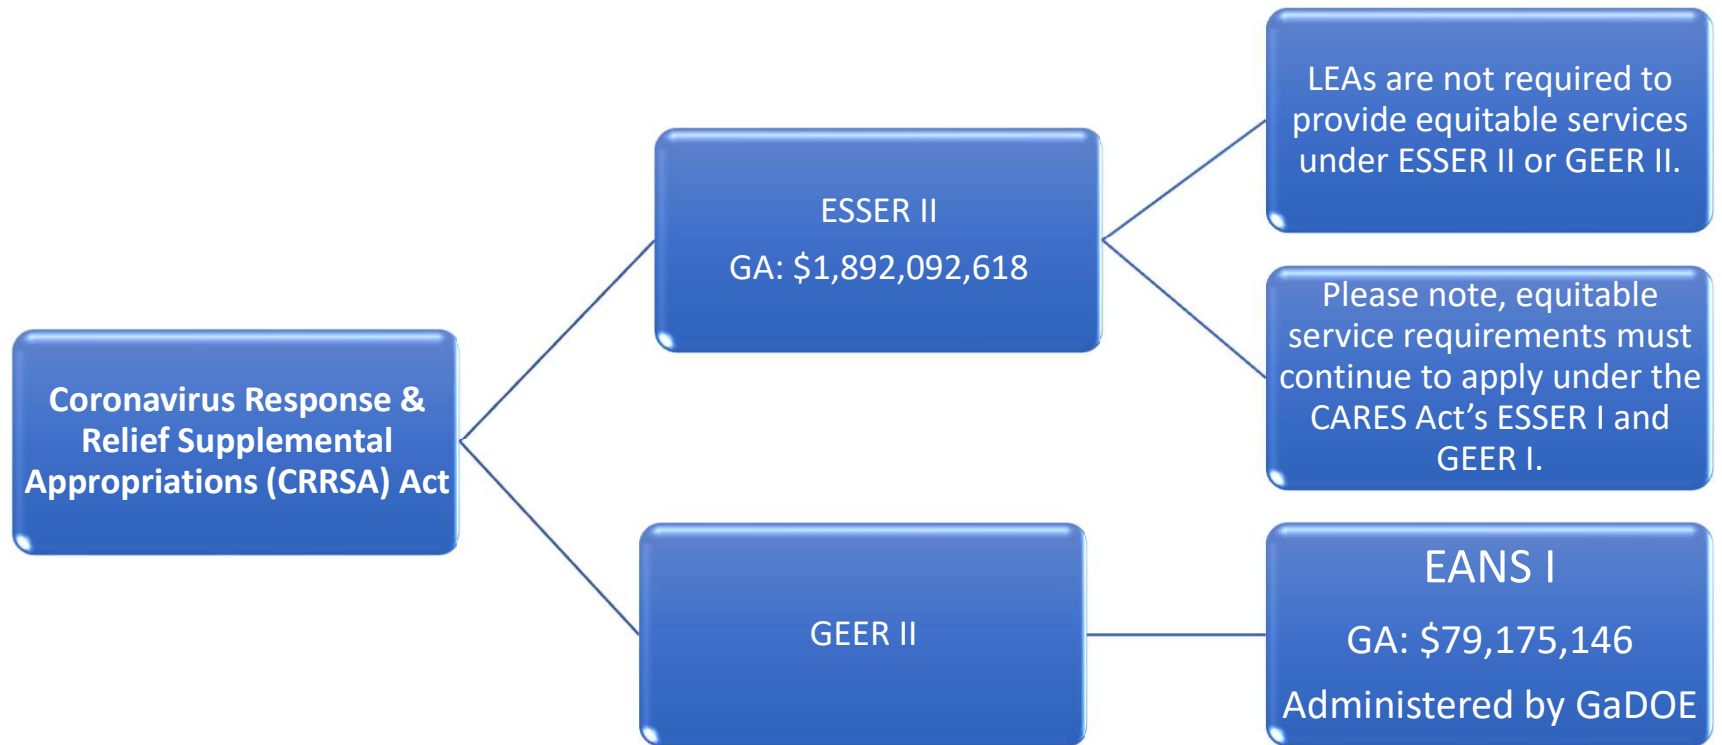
Coronavirus Response & Relief Supplemental Appropriations (CRRSA) Act

ESSER II

GA: $1,892,092,618

LEAs are not required to provide equitable services under ESSER II or GEER II.

Please note, equitable service requirements must continue to apply under the CARES Act’s ESSER I and GEER I.

GEER II

EANS I

GA: $79,175,146

Administered by GaDOE